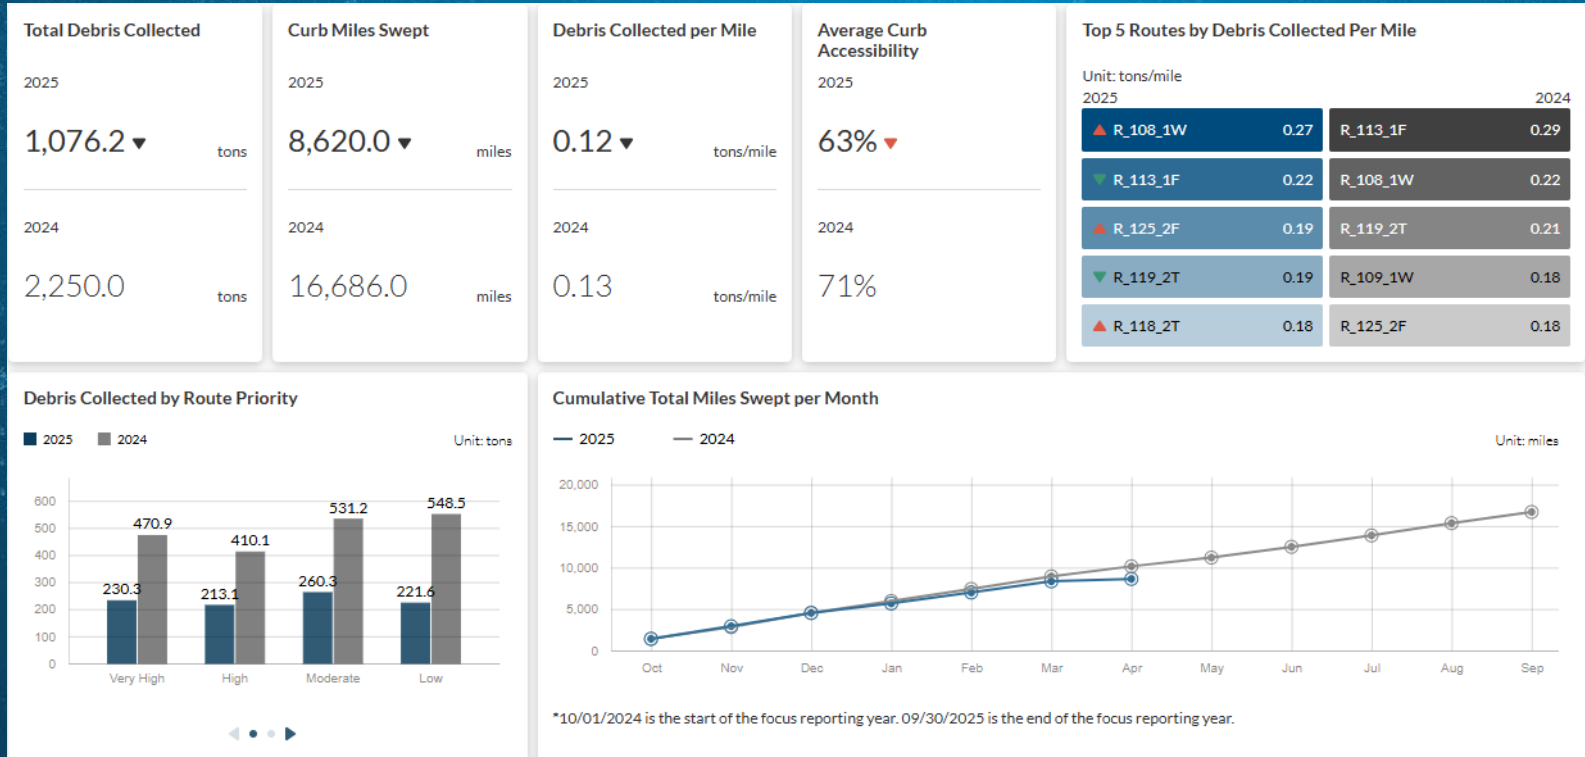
Total Debris Collected

2025

1,076.2 ▾ tons

2024

2,250.0 tons

Curb Miles Swept

2025

8,620.0 ▾ miles

2024

16,686.0 miles

Debris Collected per Mile

2025

0.12 ▾ tons/mile

2024

0.13 tons/mile

Average Curb Accessibility

2025

63% ▾

2024

71%

Top 5 Routes by Debris Collected Per Mile

Unit: tons/mile

| 2025 | | 2024 | |
|---|---|---|---|
| ▲ R_108_1W | 0.27 | R_113_1F | 0.29 |
| ▼ R_113_1F | 0.22 | R_108_1W | 0.22 |
| ▲ R_125_2F | 0.19 | R_119_2T | 0.21 |
| ▼ R_119_2T | 0.19 | R_109_1W | 0.18 |
| ▲ R_118_2T | 0.18 | R_125_2F | 0.18 |

Debris Collected by Route Priority

2025 2024 Unit: tons

600
500
400
300
200
100
0

| | 2025 | 2024 |
|---|---|---|
| Very High | 230.3 | 470.9 |
| High | 213.1 | 410.1 |
| Moderate | 260.3 | 531.2 |
| Low | 221.6 | 548.5 |

Cumulative Total Miles Swept per Month

— 2025 — 2024 Unit: miles

20,000
15,000
10,000
5,000
0

Oct Nov Dec Jan Feb Mar Apr May Jun Jul Aug Sep

*10/01/2024 is the start of the focus reporting year. 09/30/2025 is the end of the focus reporting year.